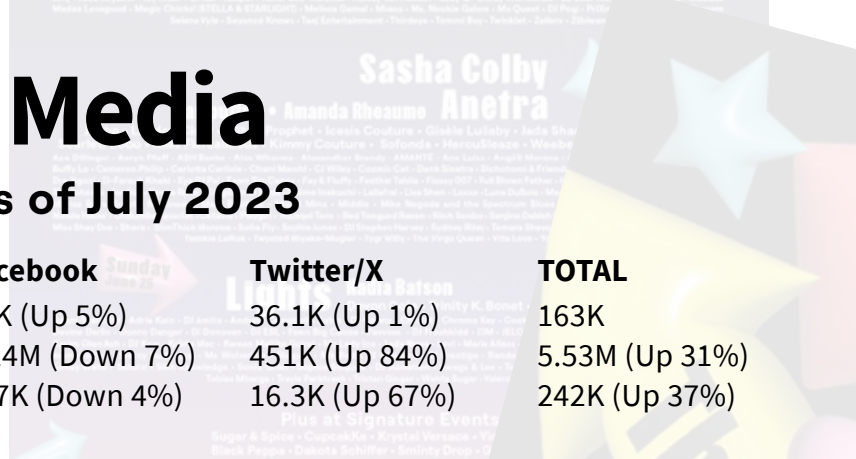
Media

s of July 2023

| cebook | Twitter/X | TOTAL |
|---|---|---|
| K (Up 5%) | 36.1K (Up 1%) | 163K |
| 4M (Down 7%) | 451K (Up 84%) | 5.53M (Up 31%) |
| 7K (Down 4%) | 16.3K (Up 67%) | 242K (Up 37%) |

Sasha Colby
Amanda Rheaume
Anetra
Prophet • Icesis Couture • Gisèle Lullaby • Jada Sha
Kimmy Couture • Sofonda • HercuSleaze • Weebe
Sunday
Lights
Plus at Signature Events
Suger & Spice • CupcakKe • Krystal Versace
Black Peppa • Dakota Schiffer • Sminty Drop